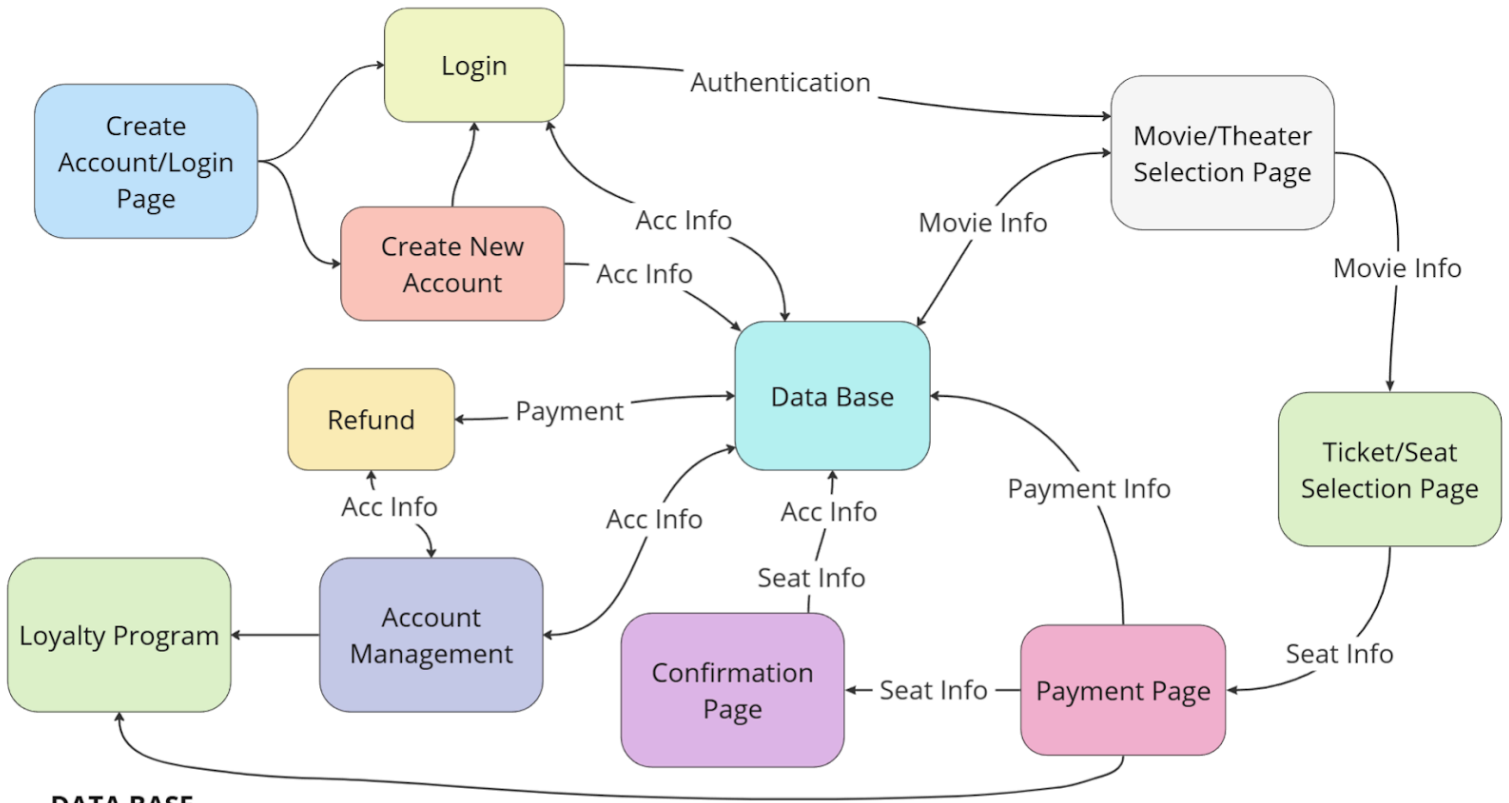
Create Account/Login Page

Login

Authentication

Movie/Theater Selection Page

Create New Account

Acc Info

Acc Info

Movie Info

Movie Info

Data Base

Refund

Payment

Ticket/Seat Selection Page

Payment Info

Acc Info

Acc Info

Acc Info

Seat Info

Loyalty Program

Account Management

Confirmation Page

Seat Info

Payment Page

Seat Info

DATA BASE